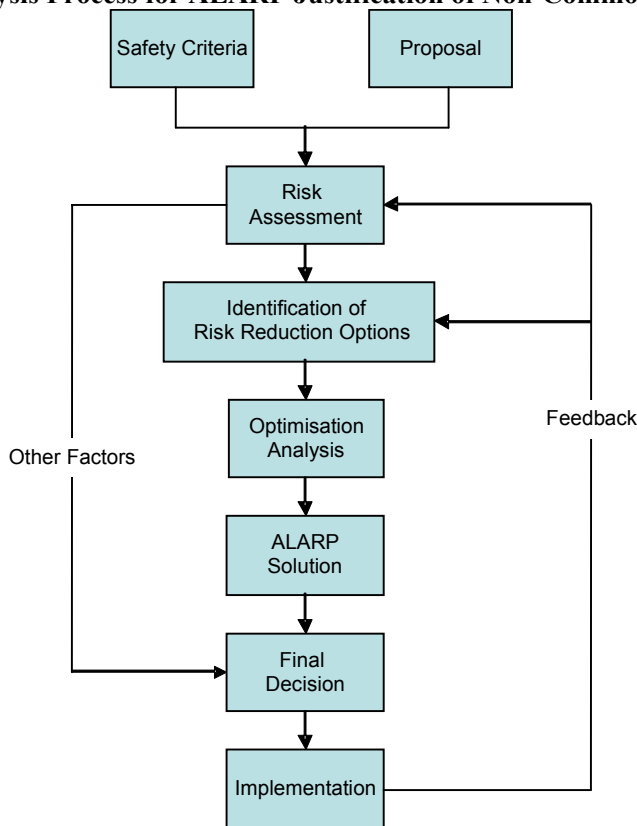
ysis Process for ALARP Justification of Non-Commo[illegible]

Safety Criteria

Proposal

Risk Assessment

Identification of Risk Reduction Options

Optimisation Analysis

ALARP Solution

Final Decision

Implementation

Other Factors

Feedback